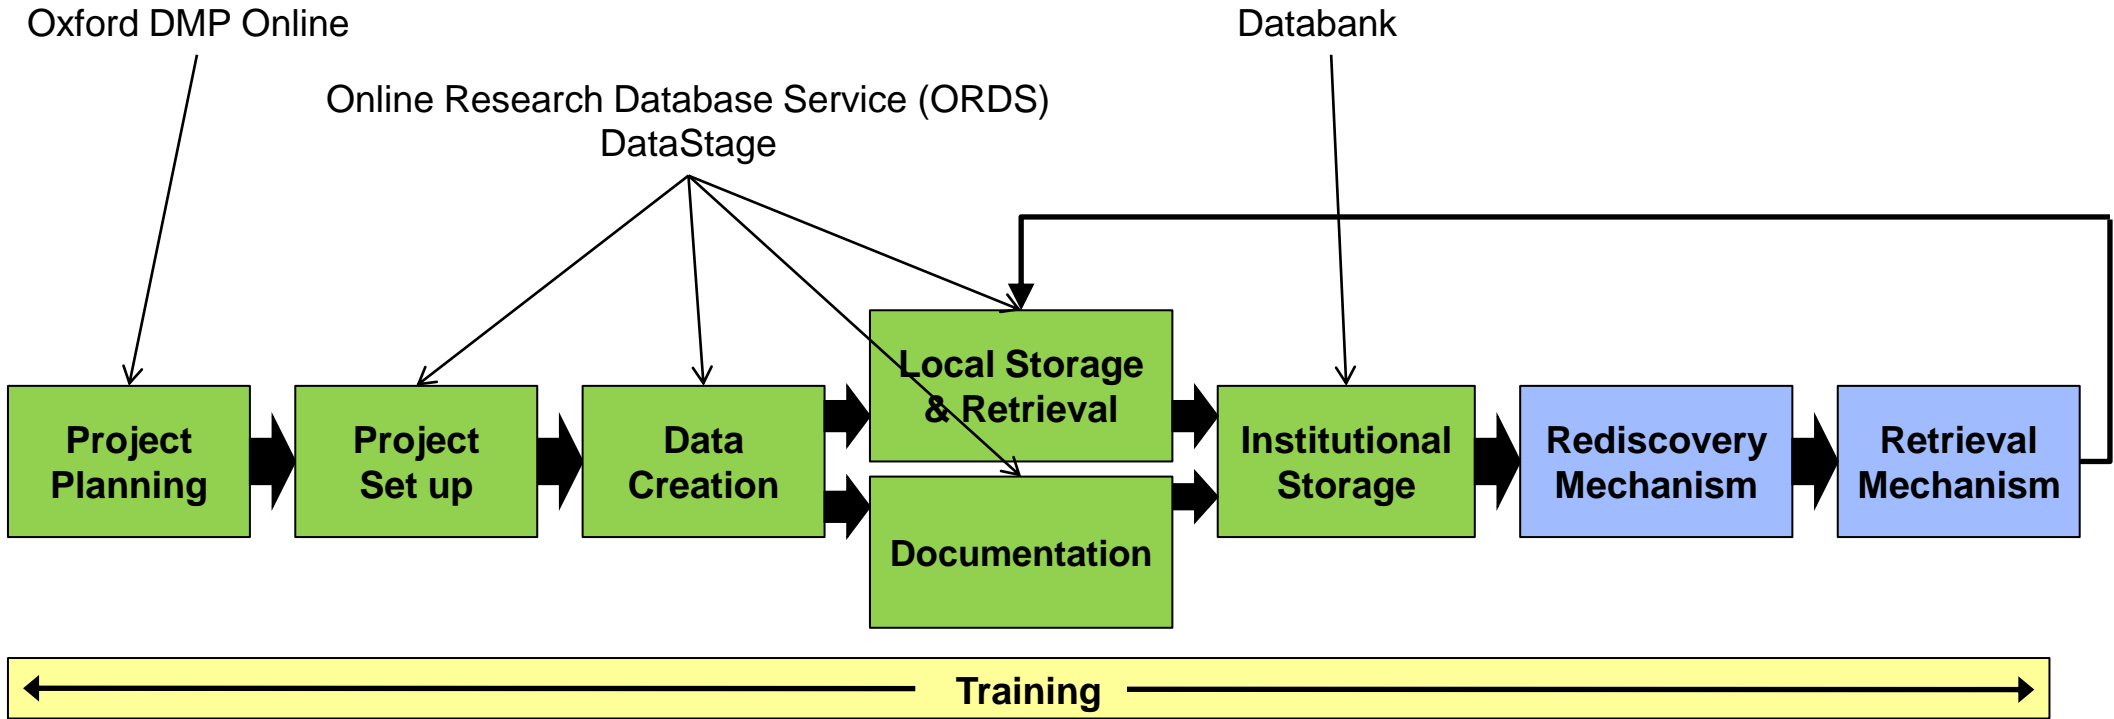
Oxford DMP Online

Databank

Online Research Database Service (ORDS)
DataStage

Project Planning

Project Set up

Data Creation

Local Storage & Retrieval

Documentation

Institutional Storage

Rediscovery Mechanism

Retrieval Mechanism

Training